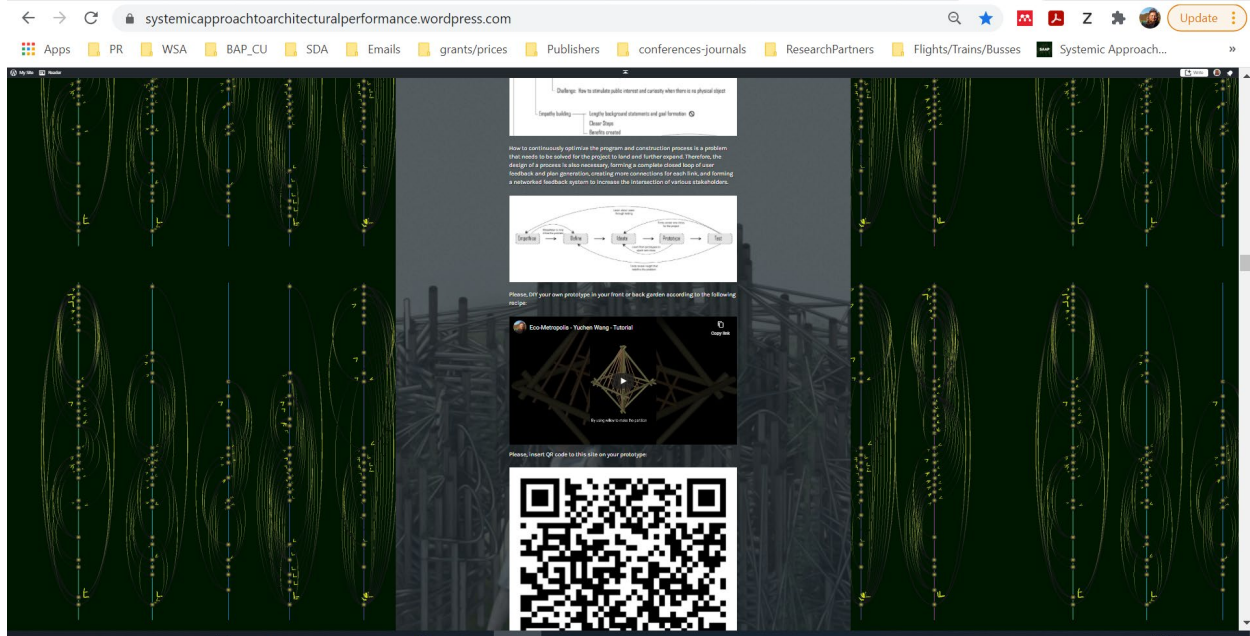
systemicapproachtoarchitecturalperformance.wordpress.com

Update

Apps PR WSA BAP_CU SDA Emails grants/prices Publishers conferences-journals ResearchPartners Flights/Trains/Busses Systemic Approach...

My Site Reader

Challenge: How to stimulate public interest and curiosity when there is no physical object

Empathy building —— Lengthy background statements and goal formation
Clever Steps
Benefits created

How to continuously optimize the program and construction process is a problem that needs to be solved for the project to land and further expand. Therefore, the design of a process is also necessary, forming a complete closed loop of user feedback and plan generation, creating more connections for each link, and forming a networked feedback system to increase the intersection of various stakeholders.

Empathize → Define → Ideate → Prototype → Test

Please, DIY your own prototype in your front or back garden according to the following recipe:

Eco-Metropolis - Yuchen Wang - Tutorial

Copy link

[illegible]

Please, insert QR code to this site on your prototype: